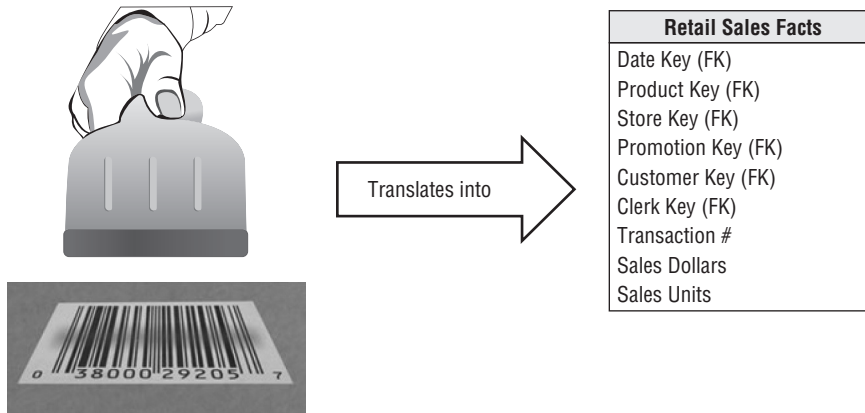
Translates into

| Retail Sales Facts |
|---|
| Date Key (FK) |
| Product Key (FK) |
| Store Key (FK) |
| Promotion Key (FK) |
| Customer Key (FK) |
| Clerk Key (FK) |
| Transaction # |
| Sales Dollars |
| Sales Units |

0 38000 29205 7